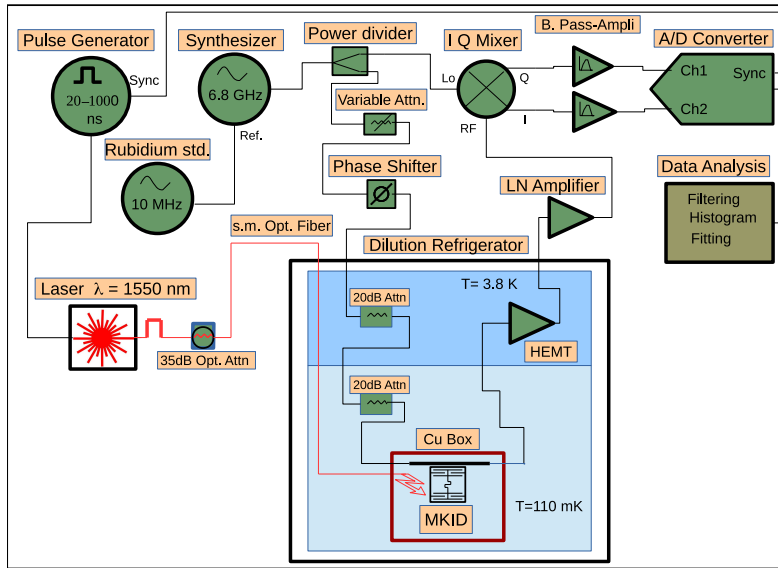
Pulse Generator
20–1000 ns
Sync
Synthesizer
6.8 GHz
Ref.
Rubidium std.
10 MHz
Power divider
Variable Attn.
Phase Shifter
I Q Mixer
Lo
RF
Q
I
B. Pass-Ampli
A/D Converter
Ch1
Sync
Ch2
LN Amplifier
Data Analysis
Filtering
Histogram
Fitting
s.m. Opt. Fiber
Dilution Refrigerator
Laser $\lambda$ = 1550 nm
35dB Opt. Attn
T= 3.8 K
20dB Attn
HEMT
20dB Attn
Cu Box
MKID
T=110 mK